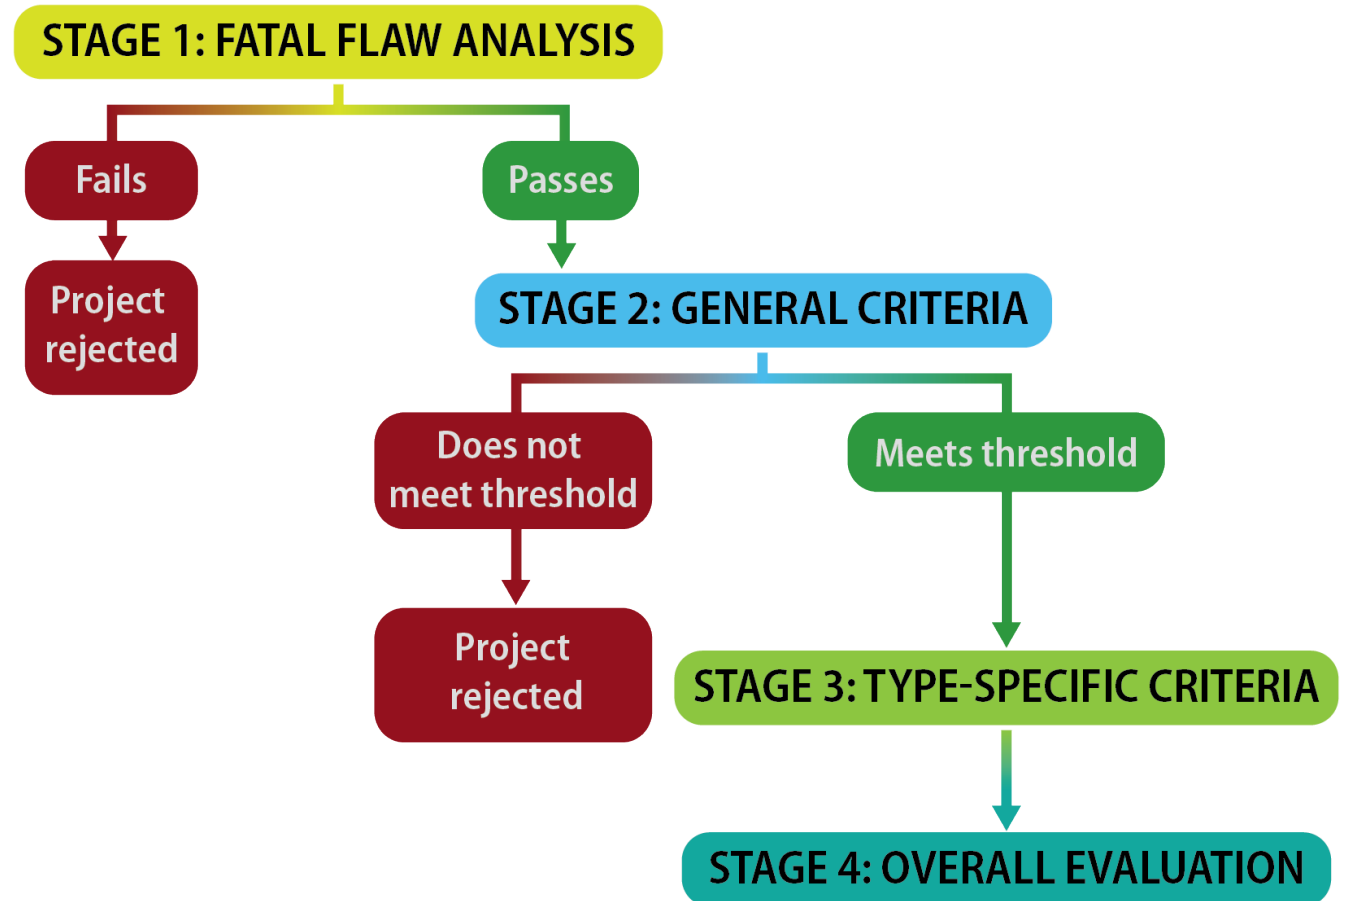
STAGE 1: FATAL FLAW ANALYSIS

Fails

Project rejected

Passes

STAGE 2: GENERAL CRITERIA

Does not meet threshold

Project rejected

Meets threshold

STAGE 3: TYPE-SPECIFIC CRITERIA

STAGE 4: OVERALL EVALUATION